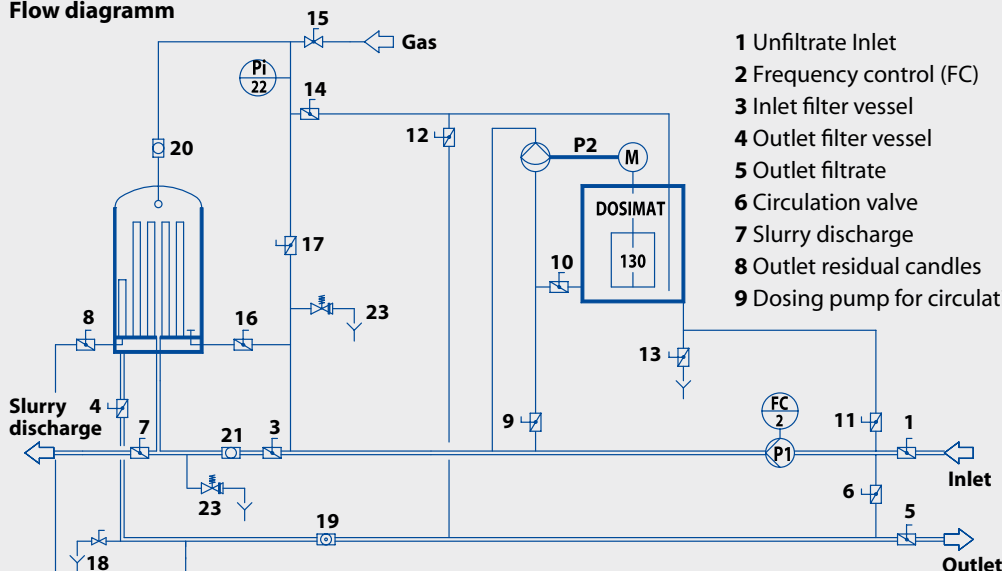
Flow diagramm

15
Gas
Pi
22
14
12
P2
M
20
DOSIMAT
130
17
10
23
8
16
13
Slurry discharge
4
7
21
3
9
FC
2
11
1
P1
Inlet
23
6
19
5
18
Outlet

1 Unfiltrate Inlet
2 Frequency control (FC)
3 Inlet filter vessel
4 Outlet filter vessel
5 Outlet filtrate
6 Circulation valve
7 Slurry discharge
8 Outlet residual candles
9 Dosing pump for circulat